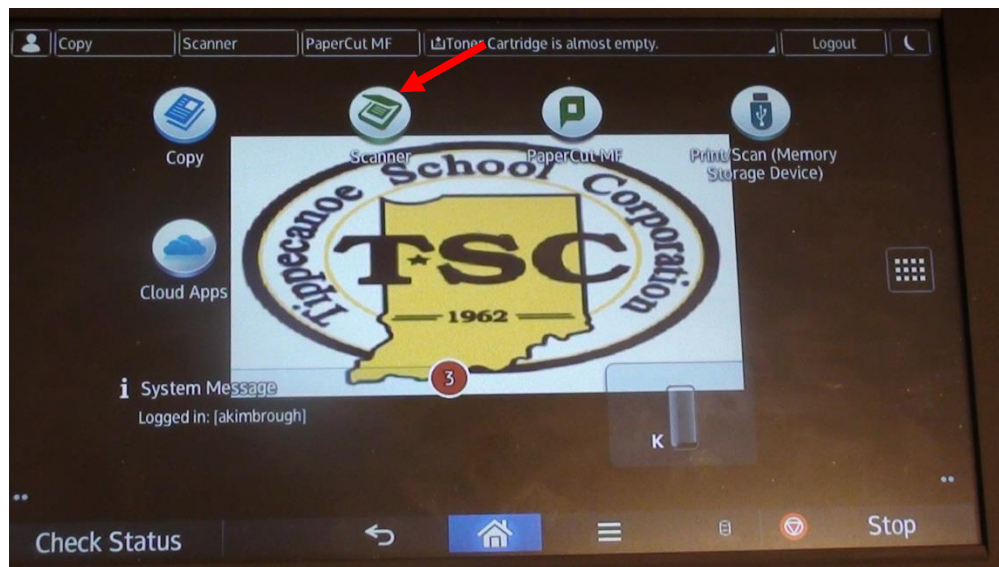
Copy | Scanner | PaperCut MF | Toner Cartridge is almost empty. | Logout

Copy

Scanner

PaperCut MF

Print/Scan (Memory Storage Device)

Cloud Apps

Tippecanoe School Corporation

TSC

1962

3

System Message

Logged in: [akimbrough]

K

Check Status

Stop